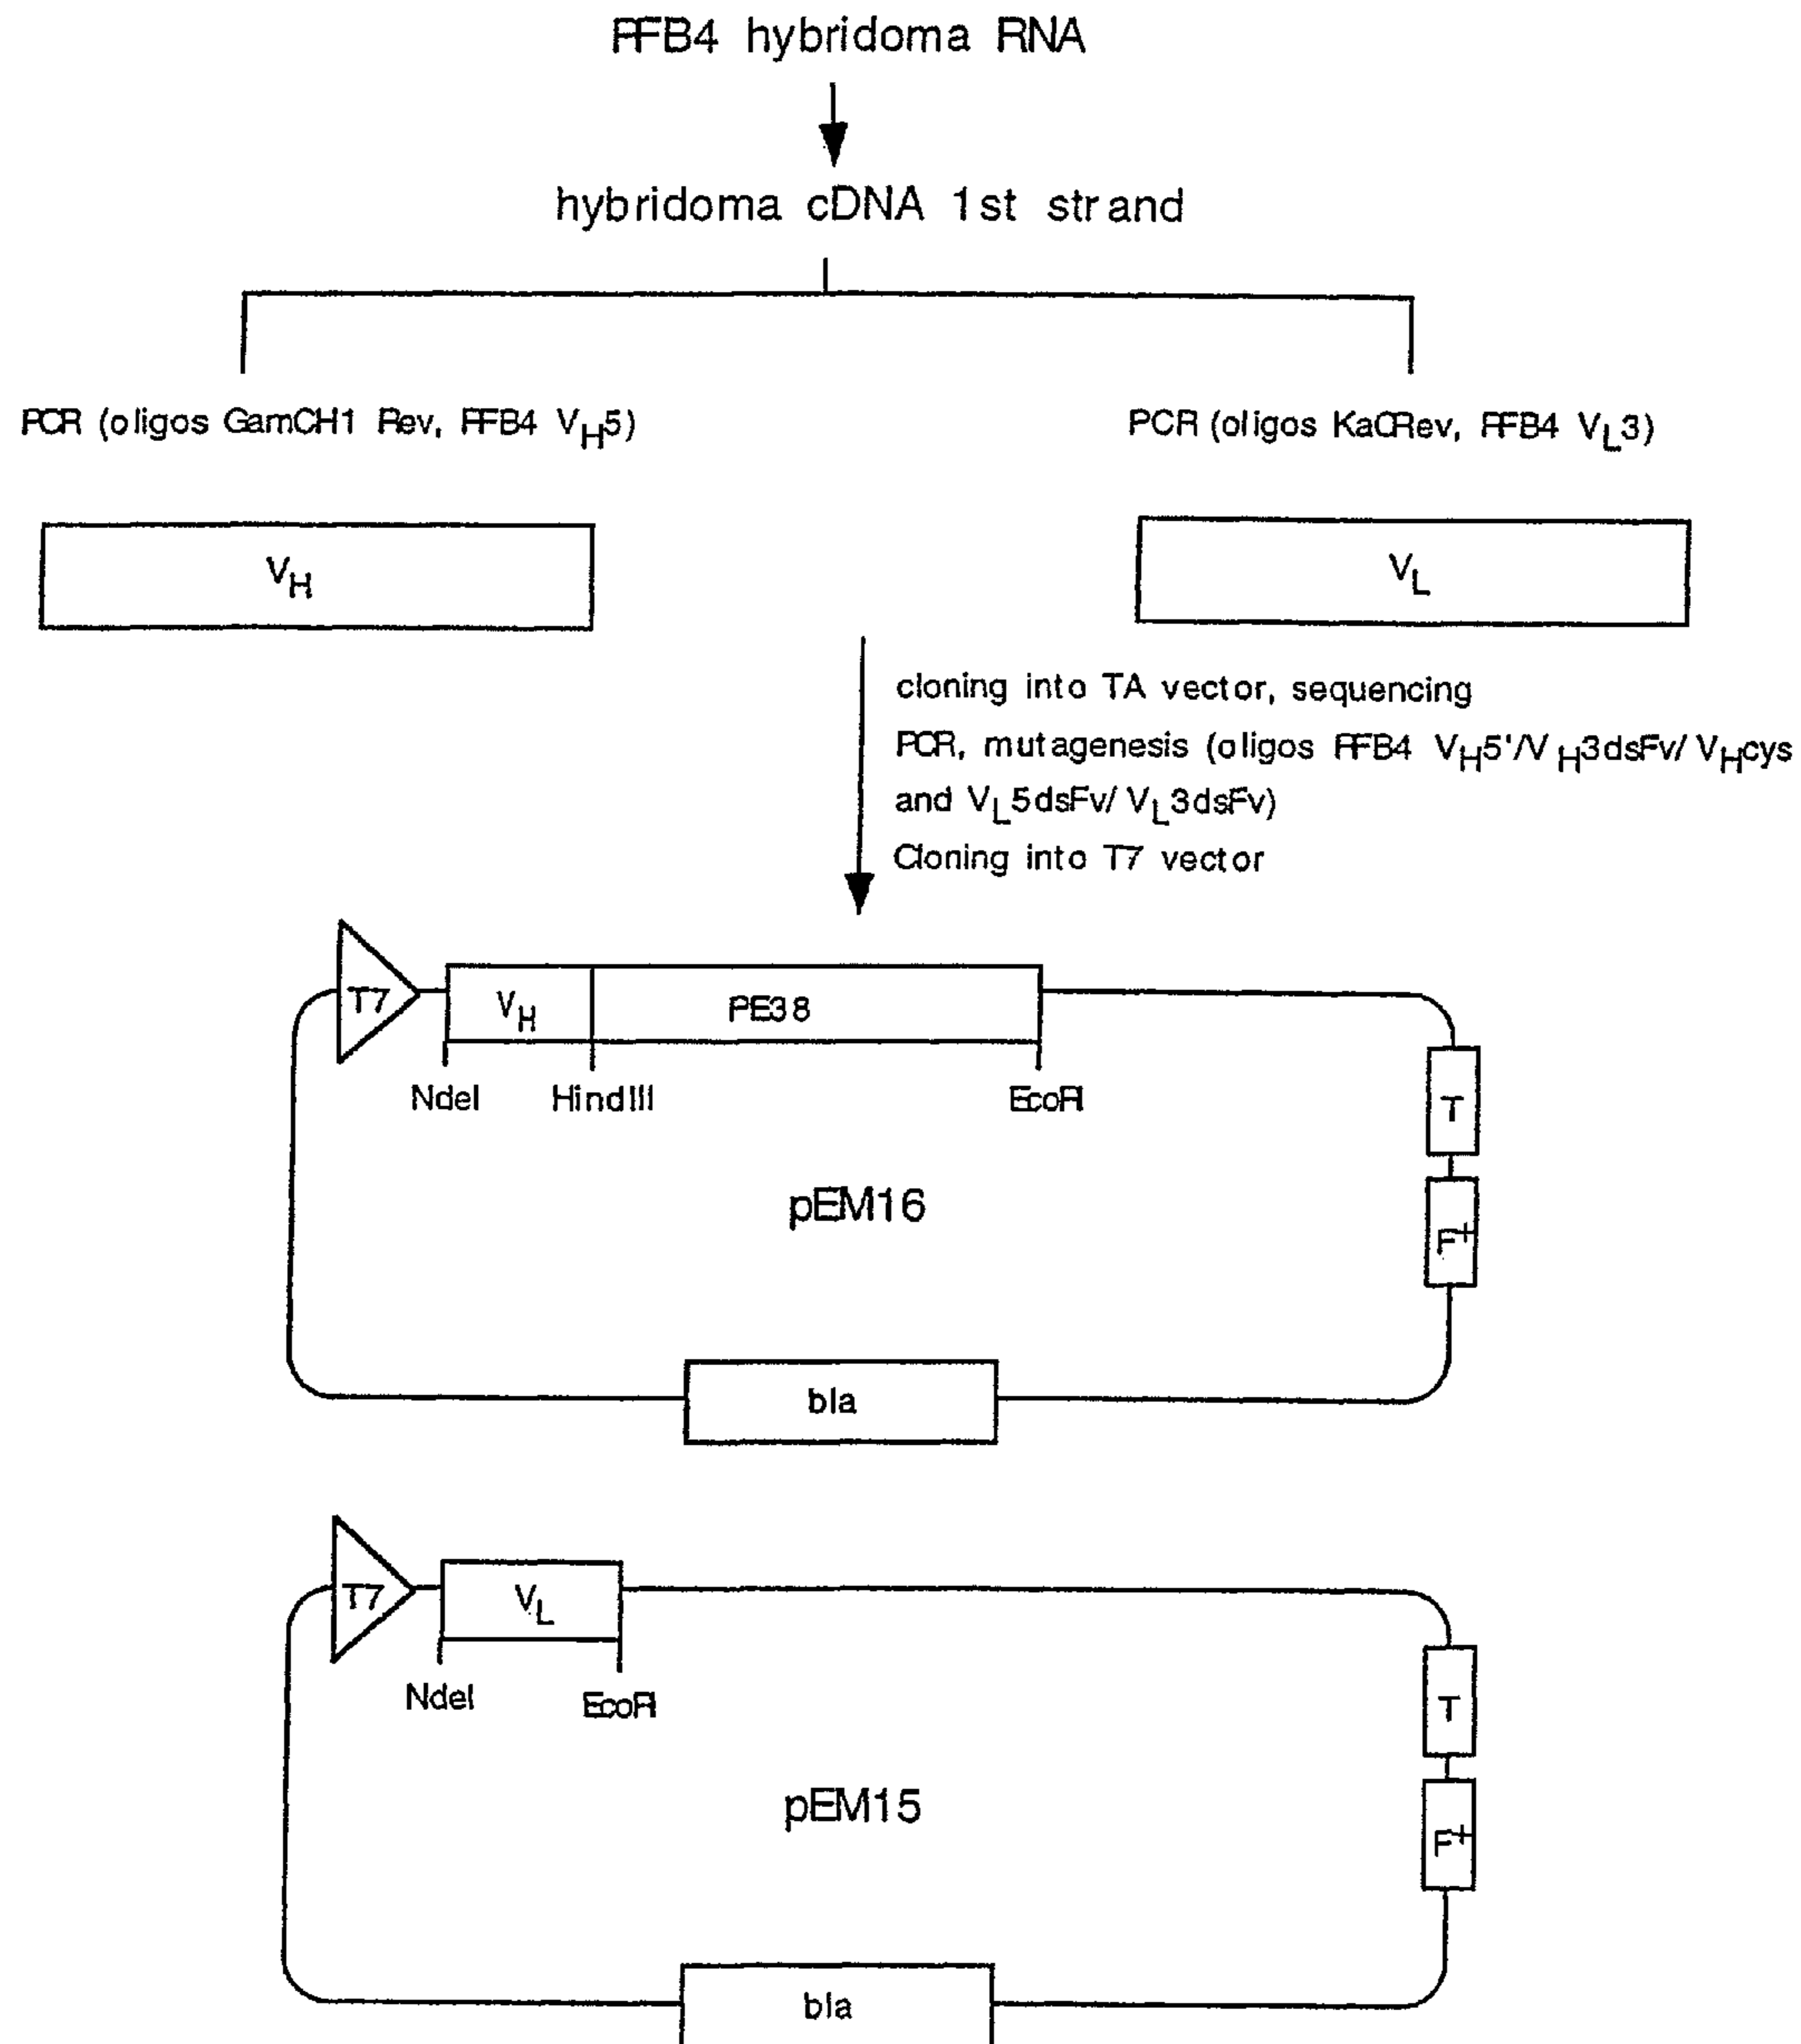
RFB4 hybridoma RNA

hybridoma cDNA 1st strand

PCR (oligos GamCH1 Rev, RFB4 $V_H5$)

PCR (oligos KaCRev, RFB4 $V_L3$)

$V_H$

$V_L$

cloning into TA vector, sequencing
PCR, mutagenesis (oligos RFB4 $V_H5'/V_H3dsFv/V_Hcys$ and $V_L5dsFv/V_L3dsFv$)
Cloning into T7 vector

T7
$V_H$
PE38
NdeI
HindIII
EcoRI
T
$F^+$
pEM16
bla

T7
$V_L$
NdeI
EcoRI
T
$F^+$
pEM15
bla